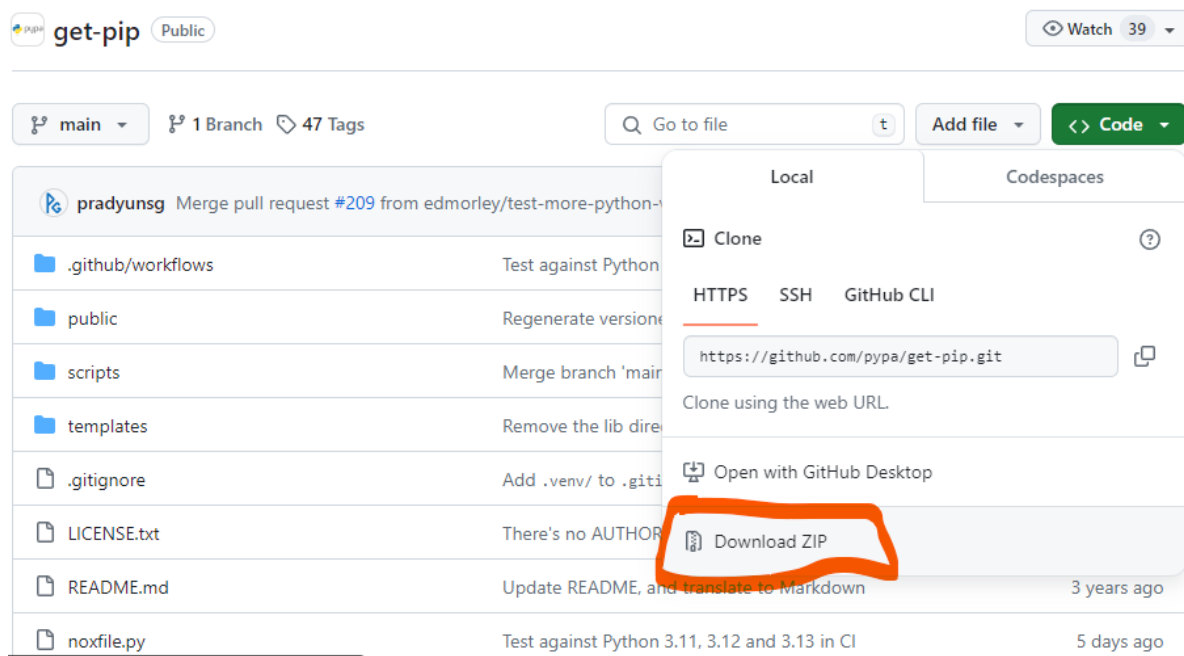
pypa get-pip Public

Watch 39

main 1 Branch 47 Tags

Go to file t

Add file

Code

pradyunsg Merge pull request #209 from edmorley/test-more-python-v

.github/workflows Test against Python

public Regenerate versione

scripts Merge branch 'main

templates Remove the lib dire

.gitignore Add .venv/ to .giti

LICENSE.txt There's no AUTHOR

README.md Update README, and translate to Markdown 3 years ago

noxfile.py Test against Python 3.11, 3.12 and 3.13 in CI 5 days ago

Local Codespaces

Clone

HTTPS SSH GitHub CLI

https://github.com/pypa/get-pip.git

Clone using the web URL.

Open with GitHub Desktop

Download ZIP